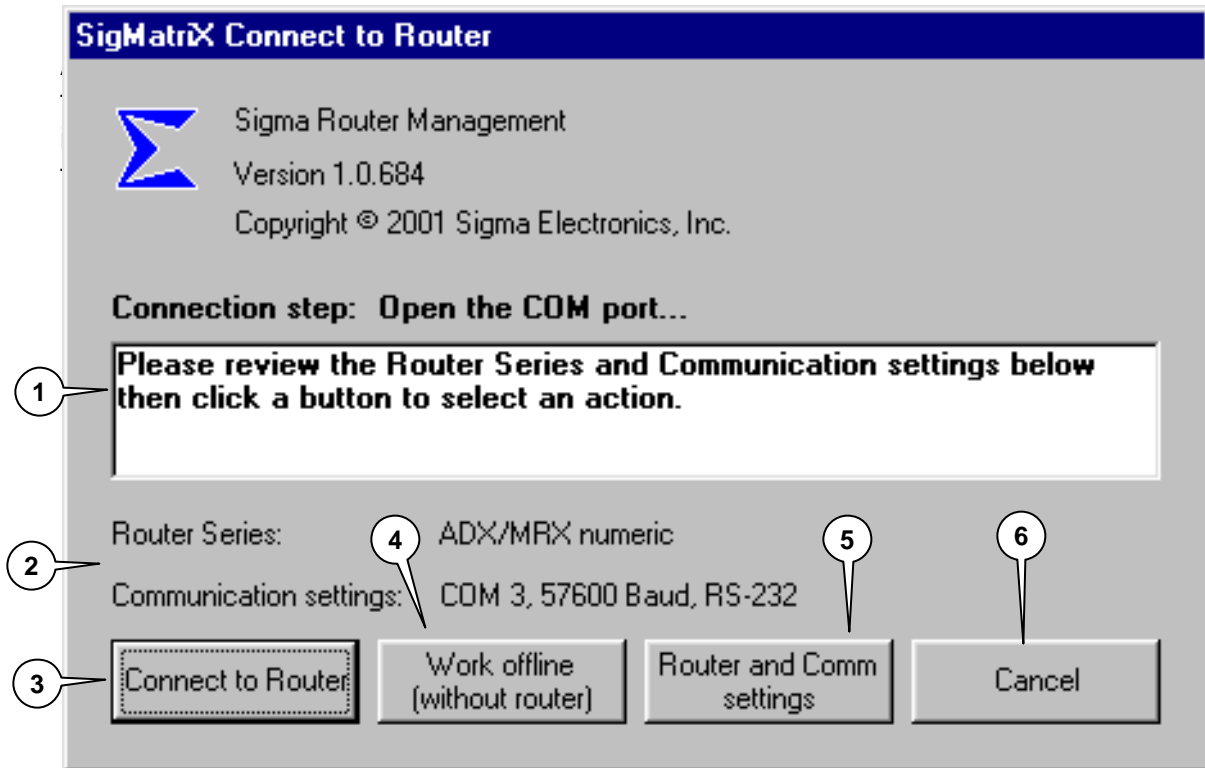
SigMatriX Connect to Router

Sigma Router Management

Version 1.0.684

Copyright © 2001 Sigma Electronics, Inc.

Connection step: Open the COM port...

1

Please review the Router Series and Communication settings below then click a button to select an action.

2

Router Series: ADX/MRX numeric

Communication settings: COM 3, 57600 Baud, RS-232

4

5

6

3

Connect to Router

Work offline (without router)

Router and Comm settings

Cancel